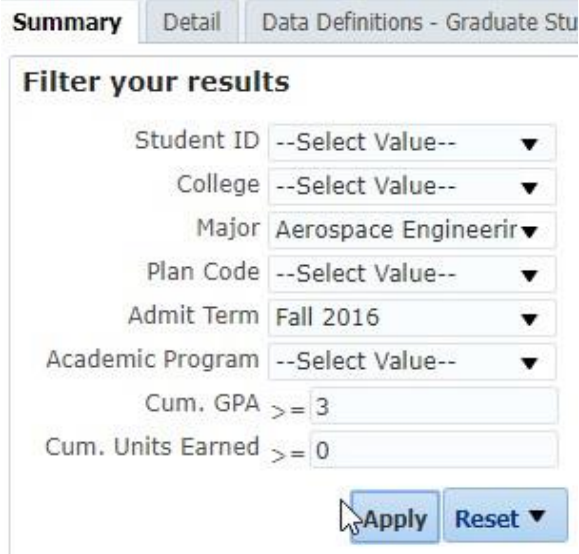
Summary | Detail | Data Definitions - Graduate Stu

Filter your results

Student ID --Select Value--
College --Select Value--
Major Aerospace Engineerir
Plan Code --Select Value--
Admit Term Fall 2016
Academic Program --Select Value--
Cum. GPA >= 3
Cum. Units Earned >= 0

Apply Reset